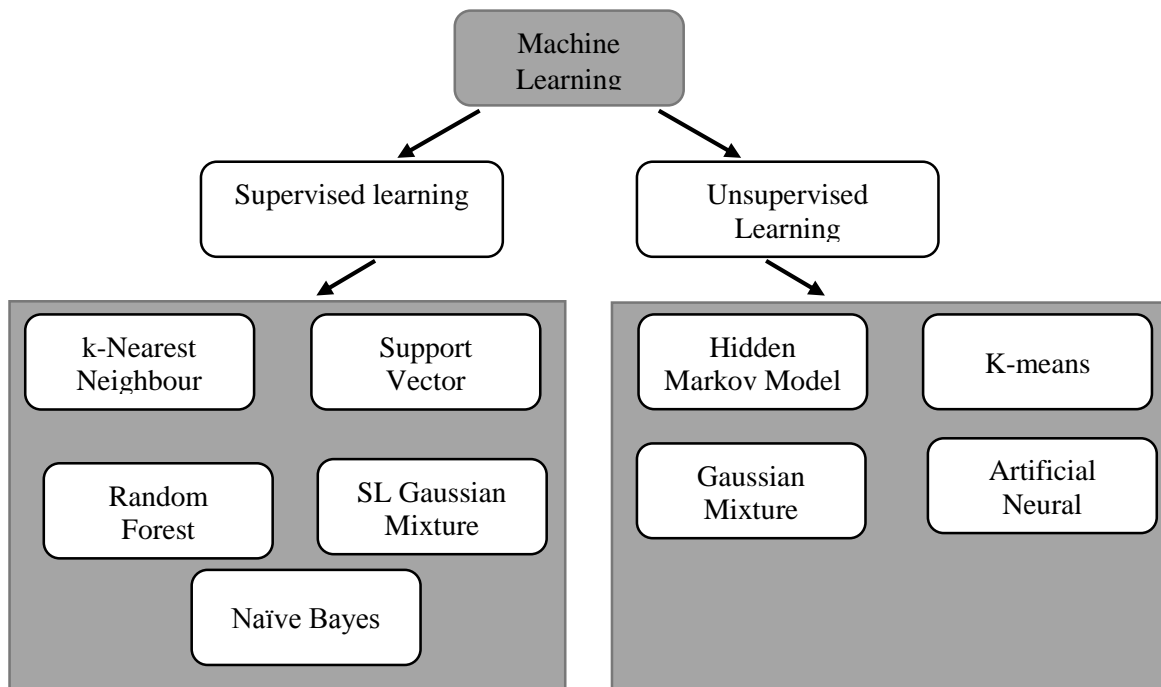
Machine Learning

Supervised learning

Unsupervised Learning

k-Nearest Neighbour

Support Vector

Random Forest

SL Gaussian Mixture

Naïve Bayes

Hidden Markov Model

K-means

Gaussian Mixture

Artificial Neural